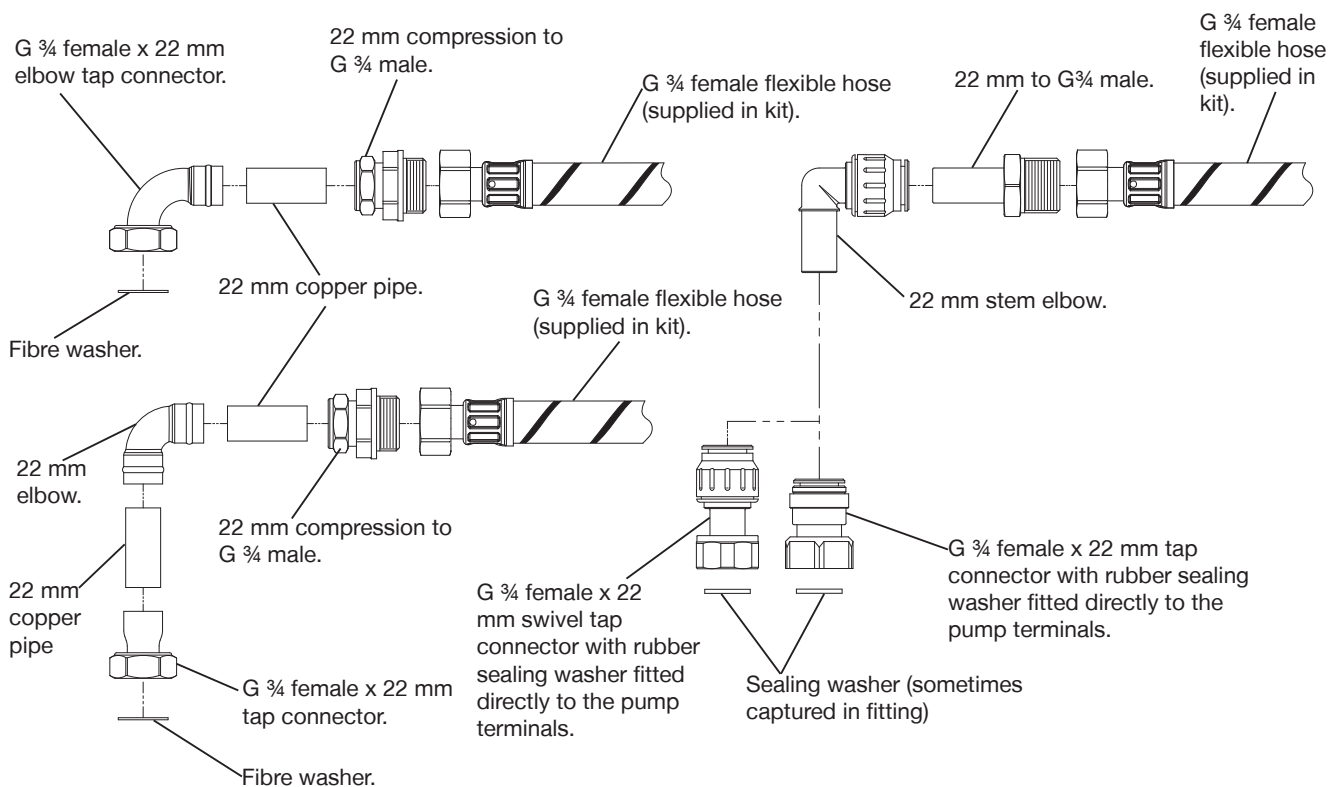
G ¾ female x 22 mm elbow tap connector.

22 mm compression to G ¾ male.

G ¾ female flexible hose (supplied in kit).

22 mm to G¾ male.

G ¾ female flexible hose (supplied in kit).

22 mm copper pipe.

G ¾ female flexible hose (supplied in kit).

22 mm stem elbow.

Fibre washer.

22 mm elbow.

22 mm compression to G ¾ male.

22 mm copper pipe

G ¾ female x 22 mm swivel tap connector with rubber sealing washer fitted directly to the pump terminals.

G ¾ female x 22 mm tap connector with rubber sealing washer fitted directly to the pump terminals.

G ¾ female x 22 mm tap connector.

Sealing washer (sometimes captured in fitting)

Fibre washer.